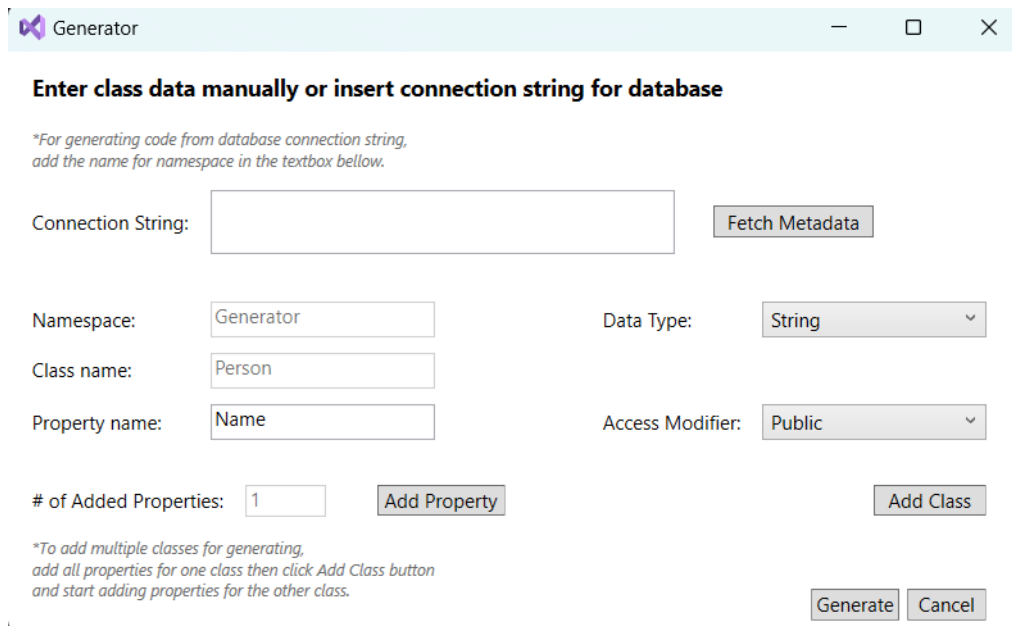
Generator

Enter class data manually or insert connection string for database

*For generating code from database connection string, add the name for namespace in the textbox bellow.

Connection String:

Fetch Metadata

Namespace: Generator

Data Type: String

Class name: Person

Property name: Name

Access Modifier: Public

# of Added Properties: 1

Add Property

Add Class

*To add multiple classes for generating, add all properties for one class then click Add Class button and start adding properties for the other class.

Generate

Cancel